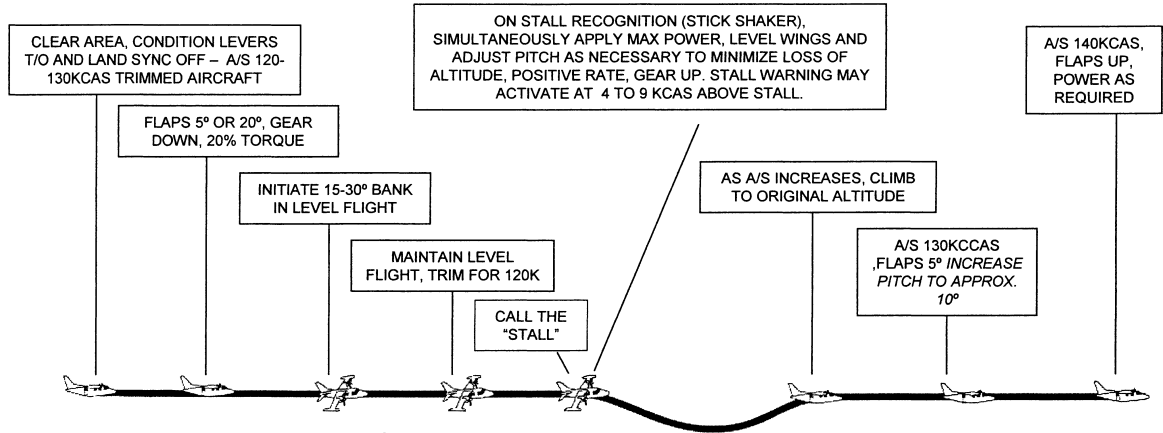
CLEAR AREA, CONDITION LEVERS T/O AND LAND SYNC OFF – A/S 120-130KCAS TRIMMED AIRCRAFT

FLAPS 5º OR 20º, GEAR DOWN, 20% TORQUE

INITIATE 15-30º BANK IN LEVEL FLIGHT

MAINTAIN LEVEL FLIGHT, TRIM FOR 120K

CALL THE "STALL"

ON STALL RECOGNITION (STICK SHAKER), SIMULTANEOUSLY APPLY MAX POWER, LEVEL WINGS AND ADJUST PITCH AS NECESSARY TO MINIMIZE LOSS OF ALTITUDE, POSITIVE RATE, GEAR UP. STALL WARNING MAY ACTIVATE AT 4 TO 9 KCAS ABOVE STALL.

AS A/S INCREASES, CLIMB TO ORIGINAL ALTITUDE

A/S 130KCCAS ,FLAPS 5º INCREASE PITCH TO APPROX. 10º

A/S 140KCAS, FLAPS UP, POWER AS REQUIRED